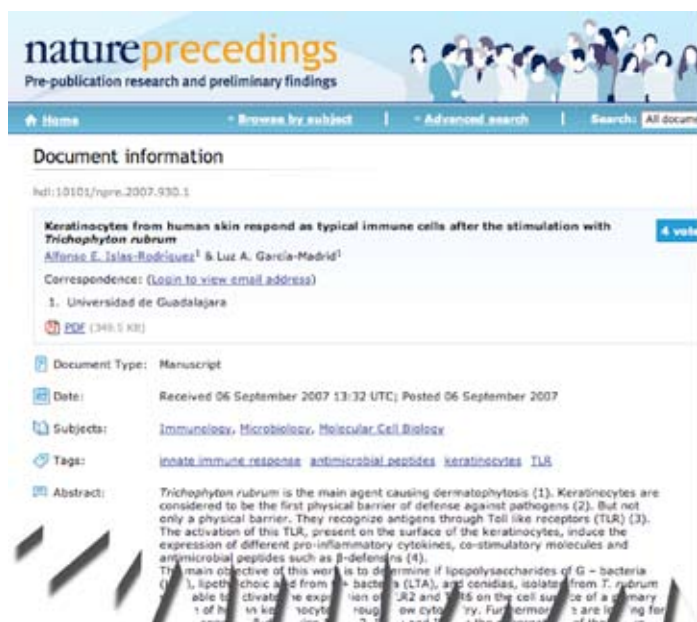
natureprecedings
Pre-publication research and preliminary findings

Home | Browse by subject | Advanced search | Search: All docume

Document information

hdl:10101/npre.2007.930.1

Keratinocytes from human skin respond as typical immune cells after the stimulation with *Trichophyton rubrum*

4 vote

Alfonso E. Islas-Rodriguez$^1$ & Luz A. Garcia-Madrid$^1$

Correspondence: (Login to view email address)

1. Universidad de Guadalajara

PDF (349.5 KB)

Document Type: Manuscript

Date: Received 06 September 2007 13:32 UTC; Posted 06 September 2007

Subjects: Immunology, Microbiology, Molecular Cell Biology

Tags: innate immune response antimicrobial peptides keratinocytes TLR

Abstract: *Trichophyton rubrum* is the main agent causing dermatophytosis (1). Keratinocytes are considered to be the first physical barrier of defense against pathogens (2). But not only a physical barrier. They recognize antigens through Toll like receptors (TLR) (3). The activation of this TLR, present on the surface of the keratinocytes, induce the expression of different pro-inflammatory cytokines, co-stimulatory molecules and antimicrobial peptides such as β-defensins (4).
The main objective of this work is to determine if lipopolysaccharides of G – bacteria ([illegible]), lipoteichoic acid from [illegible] bacteria (LTA), and conidias, isolated from *T. rubrum* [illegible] able to activate the expression of TLR2 and TLR6 on the cell surface of a primary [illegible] of human keratinocytes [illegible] flow cytometry. Furthermore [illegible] are looking for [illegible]